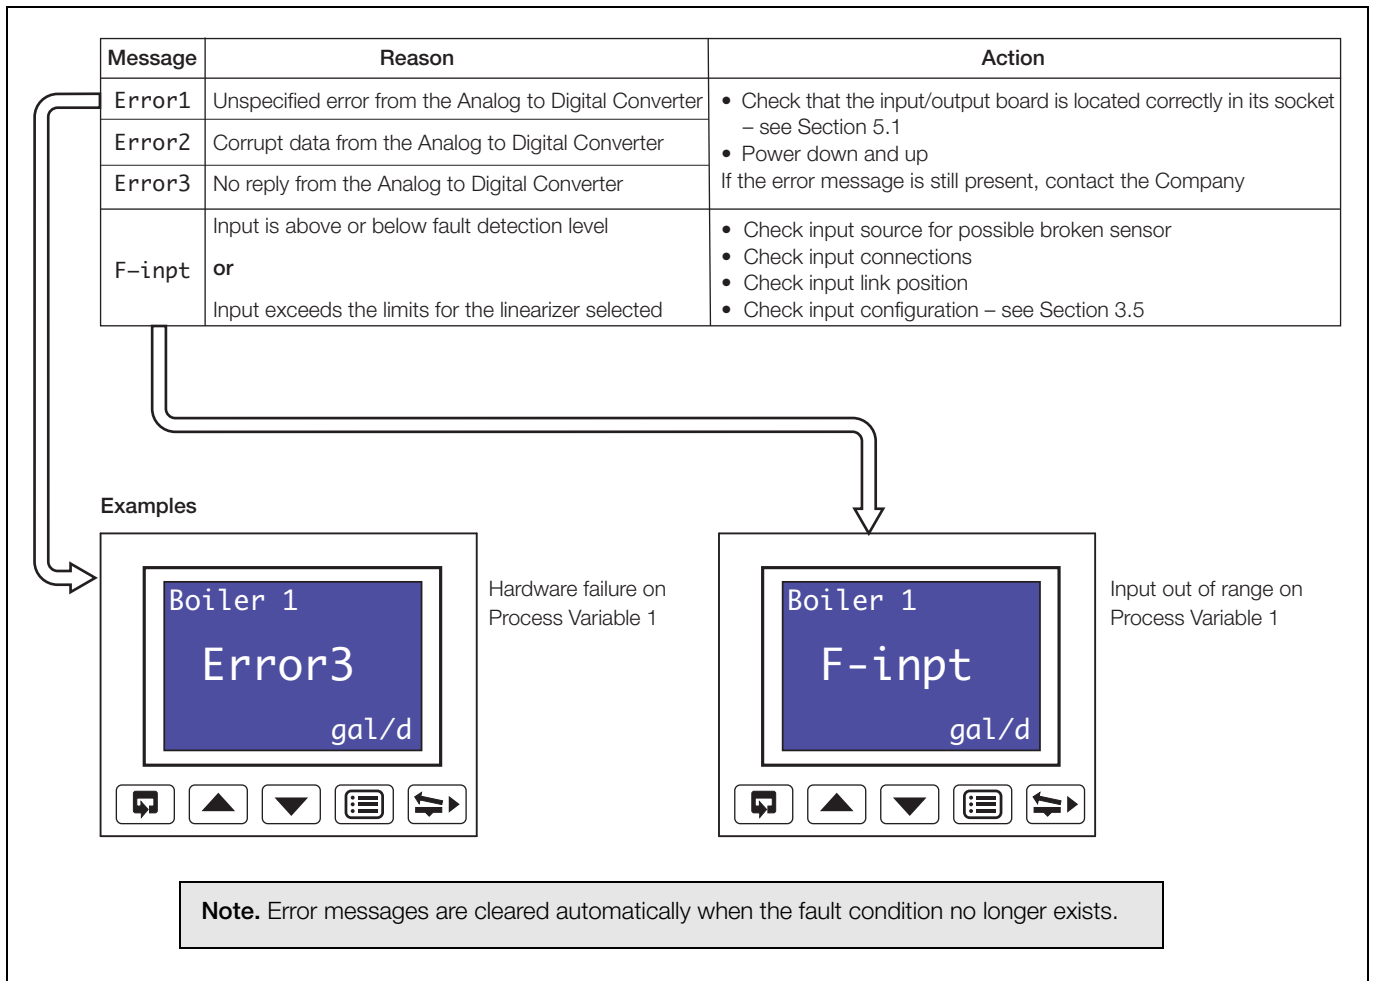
| Message | Reason | Action |
|---|---|---|
| Error1 | Unspecified error from the Analog to Digital Converter | • Check that the input/output board is located correctly in its socket – see Section 5.1 • Power down and up If the error message is still present, contact the Company |
| Error2 | Corrupt data from the Analog to Digital Converter | |
| Error3 | No reply from the Analog to Digital Converter | |
| F-inpt | Input is above or below fault detection level **or** Input exceeds the limits for the linearizer selected | • Check input source for possible broken sensor • Check input connections • Check input link position • Check input configuration – see Section 3.5 |

Examples

Boiler 1
Error3
gal/d

Hardware failure on Process Variable 1

Boiler 1
F-inpt
gal/d

Input out of range on Process Variable 1

**Note.** Error messages are cleared automatically when the fault condition no longer exists.